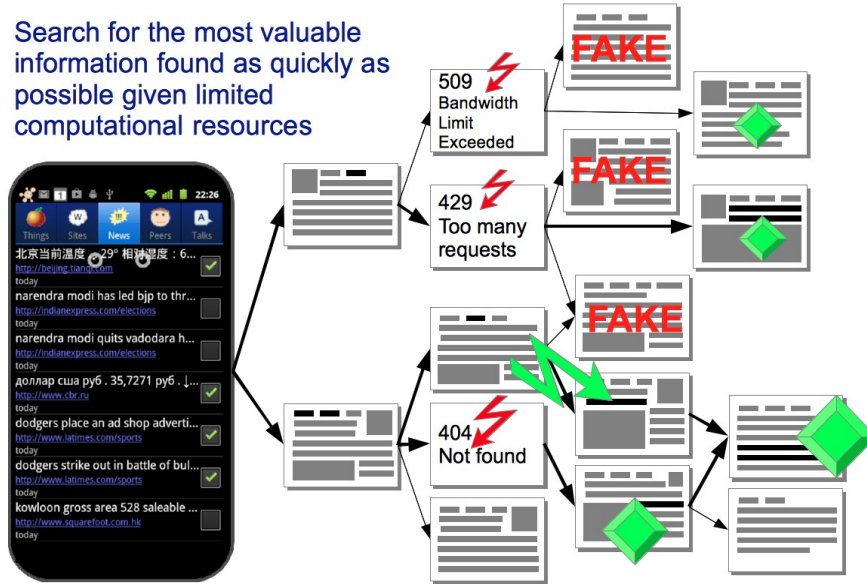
Search for the most valuable information found as quickly as possible given limited computational resources

22:26

Things Sites News Peers Talks

北京当前温度 29° 相对湿度：6...
http://beijing.tianqi.com
today

narendra modi has led bjp to thr...
http://indianexpress.com/elections
today

narendra modi quits vadodara h...
http://indianexpress.com/elections
today

доллар сша руб . 35,7271 руб . ↓...
http://www.cbr.ru
today

dodgers place an ad shop adverti...
http://www.latimes.com/sports
today

dodgers strike out in battle of bul...
http://www.latimes.com/sports
today

kowloon gross area 528 saleable ...
http://www.squarefoot.com.hk
today

509 Bandwidth Limit Exceeded

429 Too many requests

404 Not found

FAKE

FAKE

FAKE